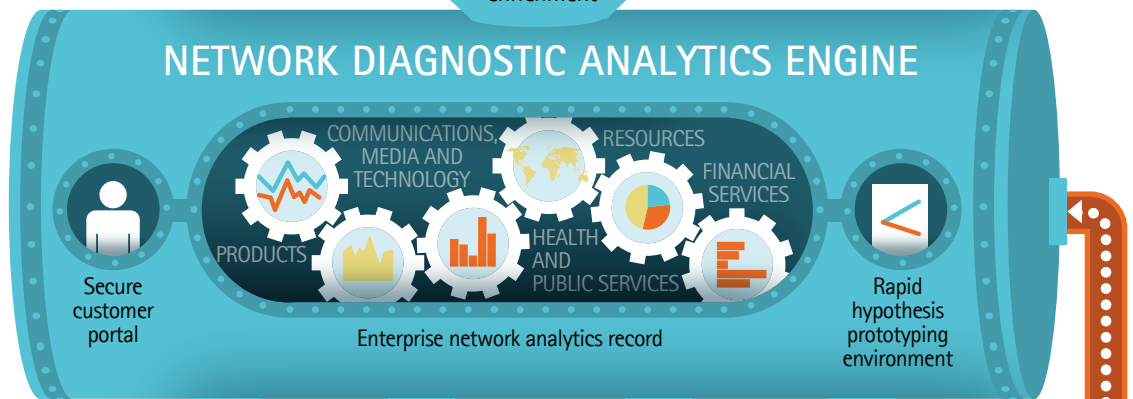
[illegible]

NETWORK DIAGNOSTIC ANALYTICS ENGINE

COMMUNICATIONS, MEDIA AND TECHNOLOGY

RESOURCES

FINANCIAL SERVICES

PRODUCTS

HEALTH AND PUBLIC SERVICES

Secure customer portal

Enterprise network analytics record

Rapid hypothesis prototyping environment